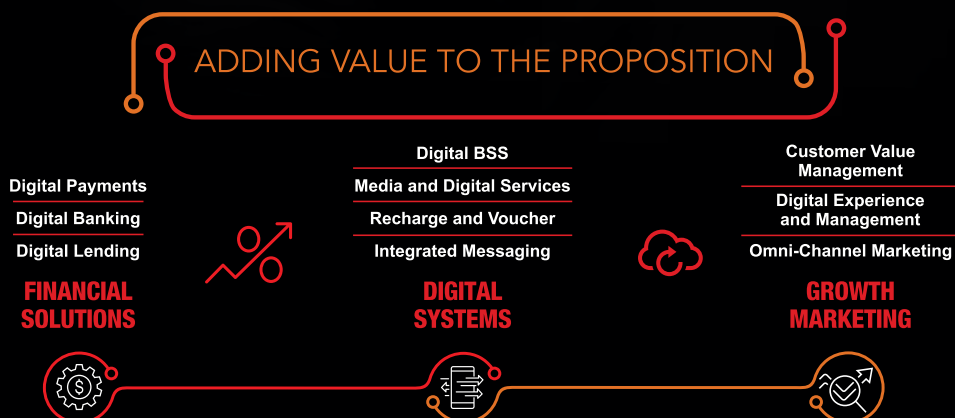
ADDING VALUE TO THE PROPOSITION

Digital Payments
Digital Banking
Digital Lending

FINANCIAL SOLUTIONS

Digital BSS
Media and Digital Services
Recharge and Voucher
Integrated Messaging

DIGITAL SYSTEMS

Customer Value Management
Digital Experience and Management
Omni-Channel Marketing

GROWTH MARKETING